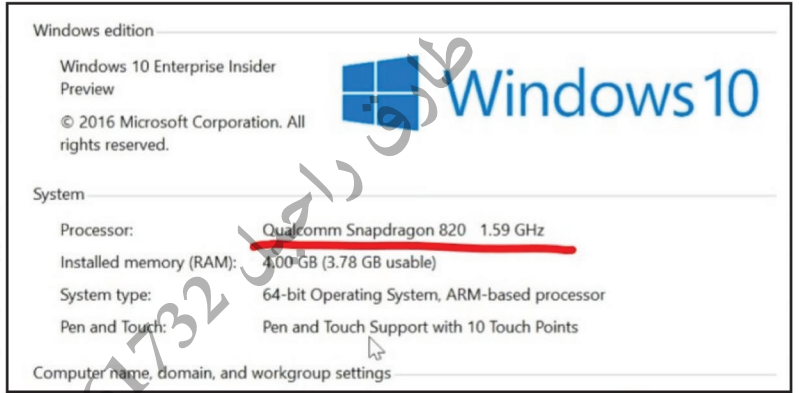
Windows edition

Windows 10 Enterprise Insider Preview

© 2016 Microsoft Corporation. All rights reserved.

Windows 10

طارق راجحي 1732

System

Processor: Qualcomm Snapdragon 820 1.59 GHz

Installed memory (RAM): 4.00 GB (3.78 GB usable)

System type: 64-bit Operating System, ARM-based processor

Pen and Touch: Pen and Touch Support with 10 Touch Points

Computer name, domain, and workgroup settings